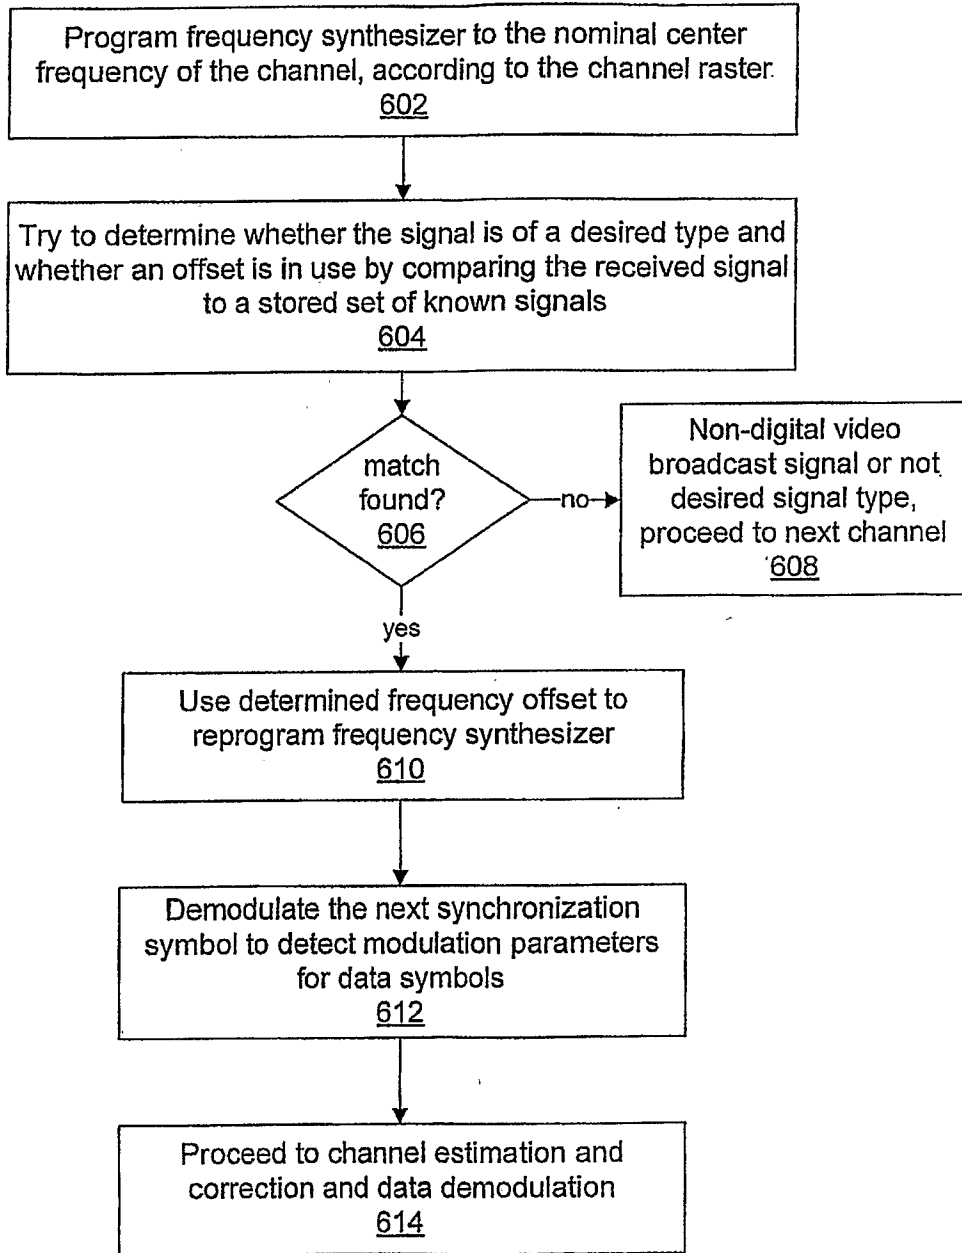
Program frequency synthesizer to the nominal center frequency of the channel, according to the channel raster
602

Try to determine whether the signal is of a desired type and whether an offset is in use by comparing the received signal to a stored set of known signals
604

match found?
606

no

Non-digital video broadcast signal or not desired signal type, proceed to next channel
608

yes

Use determined frequency offset to reprogram frequency synthesizer
610

Demodulate the next synchronization symbol to detect modulation parameters for data symbols
612

Proceed to channel estimation and correction and data demodulation
614